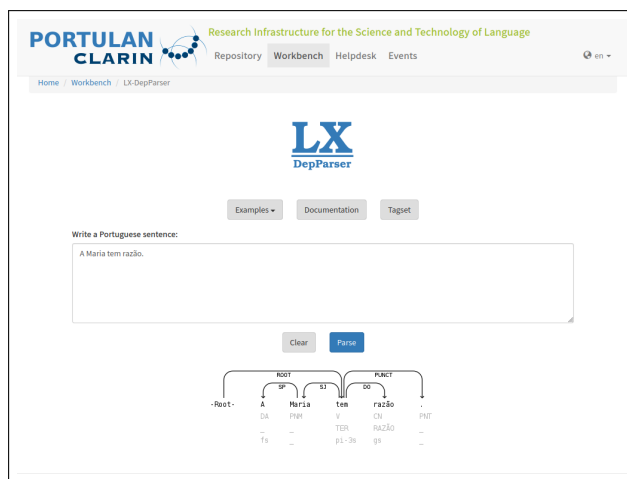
PORTULAN CLARIN

Research Infrastructure for the Science and Technology of Language

Repository Workbench Helpdesk Events

en

Home / Workbench / LX-DepParser

LX DepParser

Examples Documentation Tagset

Write a Portuguese sentence:

A Maria tem razão.

Clear Parse

ROOT
SP
SJ
PUNCT
DO

| -Root- | A | Maria | tem | razão | . |
|---|---|---|---|---|---|
| | DA | PNM | V | CN | PNT |
| | _ | _ | TER | RAZÃO | _ |
| | fs | _ | pi-3s | gs | _ |